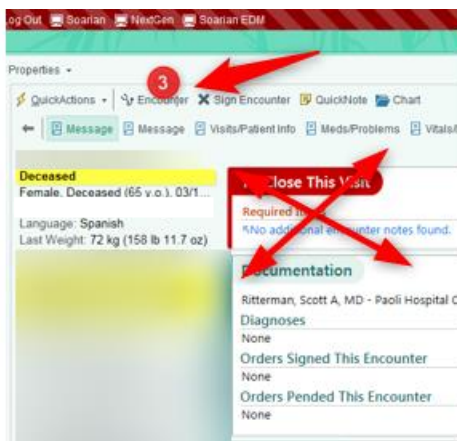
og Out Soarian NextGen Soarian EDM

Properties

3

QuickActions Encounter Sign Encounter QuickNote Chart

Message Message Visits/Patient Info Meds/Problems Vitals/

Deceased
Female, Deceased (65 y.o.), 03/1...

Language: Spanish
Last Weight: 72 kg (158 lb 11.7 oz)

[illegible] Close This Visit

Required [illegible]
*No additional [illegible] unter notes found.

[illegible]ocumentation

Ritterman, Scott A, MD - Paoli Hospital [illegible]

Diagnoses
None

Orders Signed This Encounter
None

Orders Pended This Encounter
None